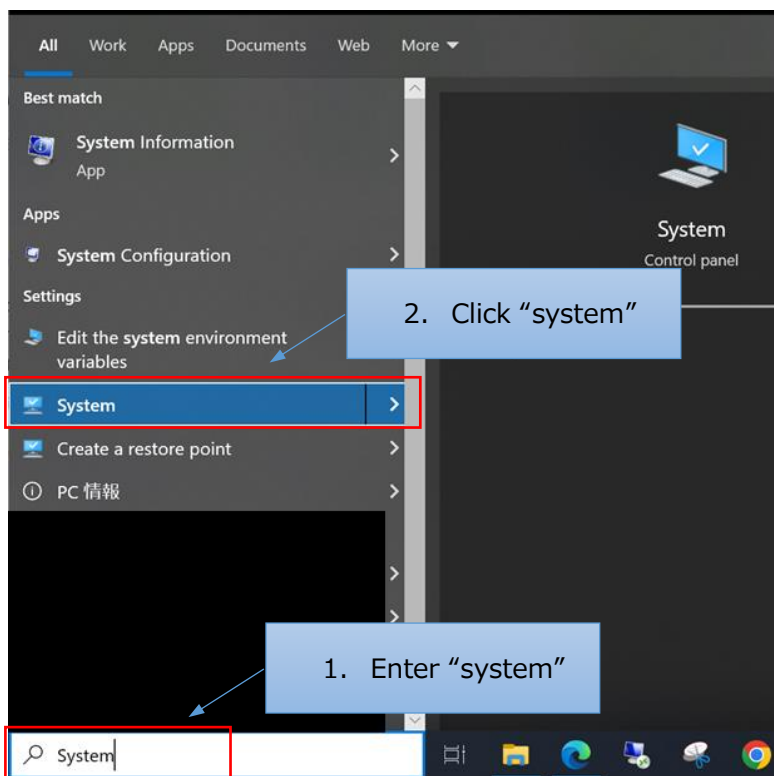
All Work Apps Documents Web More

Best match

System Information
App

Apps

System Configuration

Settings

Edit the system environment variables

System

Create a restore point

PC 情報

System
Control panel

2. Click “system”

1. Enter “system”

System